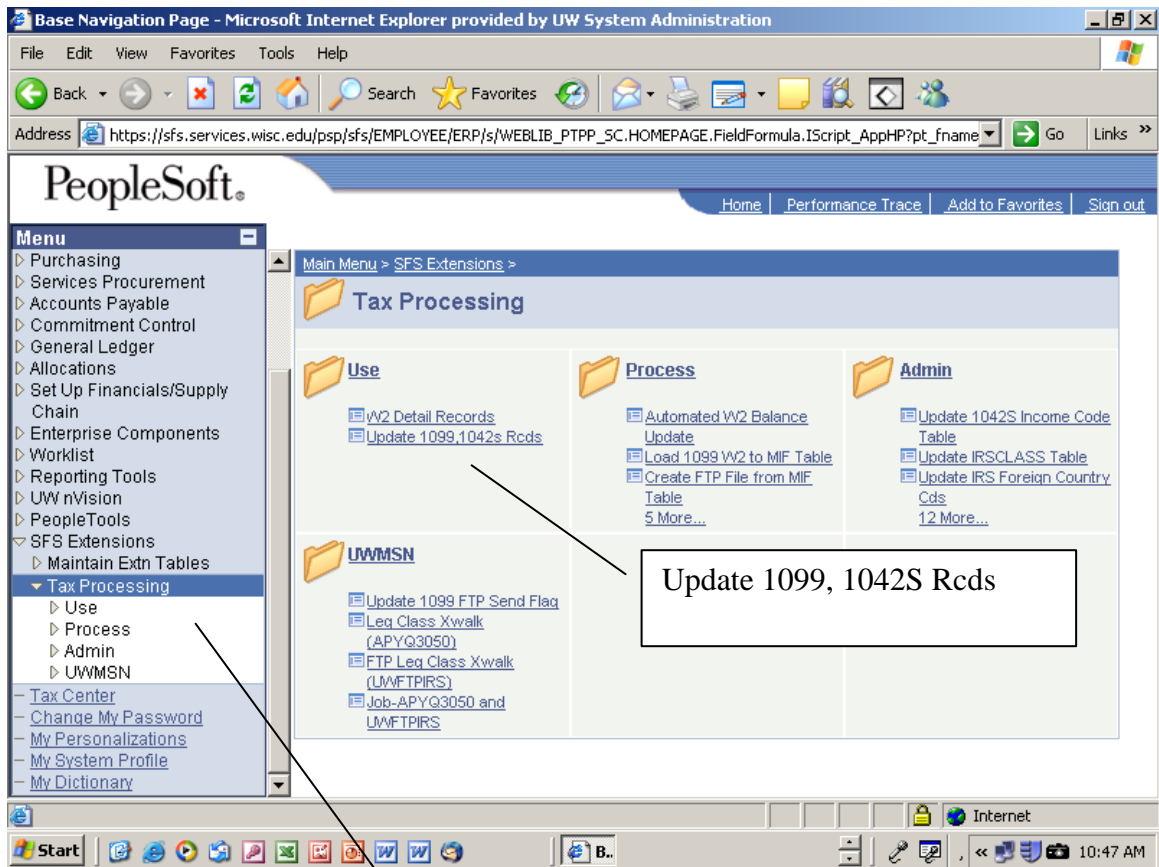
Base Navigation Page - Microsoft Internet Explorer provided by UW System Administration

File Edit View Favorites Tools Help

Back Search Favorites

Address https://sfs.services.wisc.edu/psp/sfs/EMPLOYEE/ERP/s/WEBLIB_PTPP_SC.HOMEPAGE.FieldFormula.IScript_AppHP?pt_fname Go Links

PeopleSoft.

Home | Performance Trace | Add to Favorites | Sign out

Menu
Purchasing
Services Procurement
Accounts Payable
Commitment Control
General Ledger
Allocations
Set Up Financials/Supply Chain
Enterprise Components
Worklist
Reporting Tools
UW nVision
PeopleTools
SFS Extensions
Maintain Extn Tables
Tax Processing
Use
Process
Admin
UWMSN
Tax Center
Change My Password
My Personalizations
My System Profile
My Dictionary

Main Menu > SFS Extensions >

Tax Processing

Use
W2 Detail Records
Update 1099,1042s Rcds

Process
Automated W2 Balance Update
Load 1099 W2 to MIF Table
Create FTP File from MIF Table
5 More...

Admin
Update 1042S Income Code Table
Update IRSCLASS Table
Update IRS Foreign Country Cds
12 More...

UWMSN
Update 1099 FTP Send Flag
Leg Class Xwalk (APYQ3050)
FTP Leg Class Xwalk (UWFTPIRS)
Job-APYQ3050 and UWFTPIRS

Update 1099, 1042S Rcds

Internet

Start B.. 10:47 AM